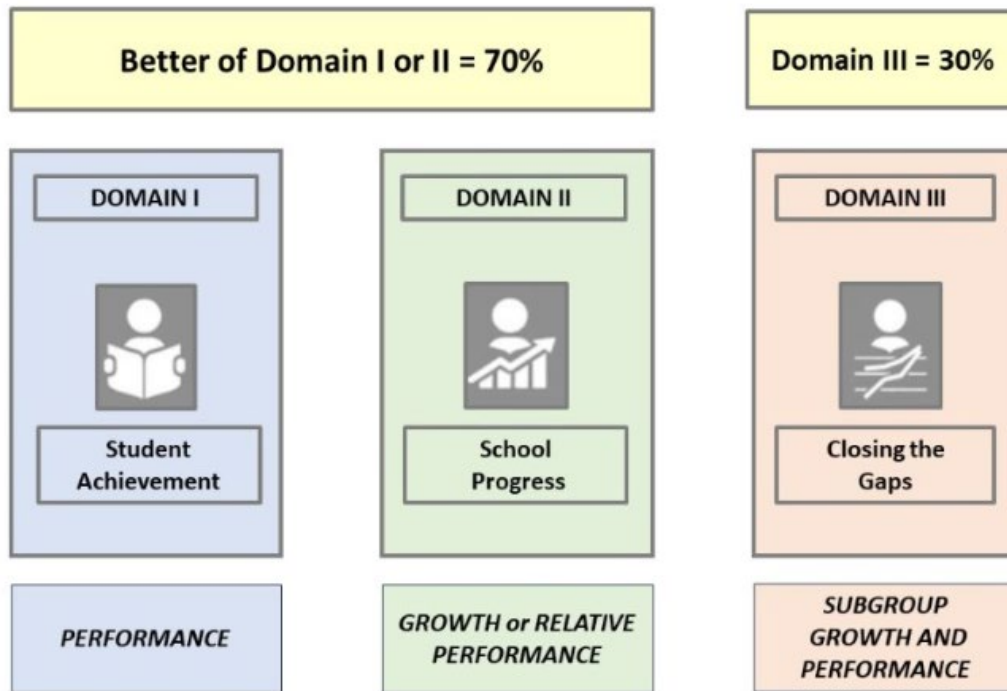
Better of Domain I or II = 70%

Domain III = 30%

DOMAIN I

Student Achievement

DOMAIN II

School Progress

DOMAIN III

Closing the Gaps

PERFORMANCE

GROWTH or RELATIVE PERFORMANCE

SUBGROUP GROWTH AND PERFORMANCE